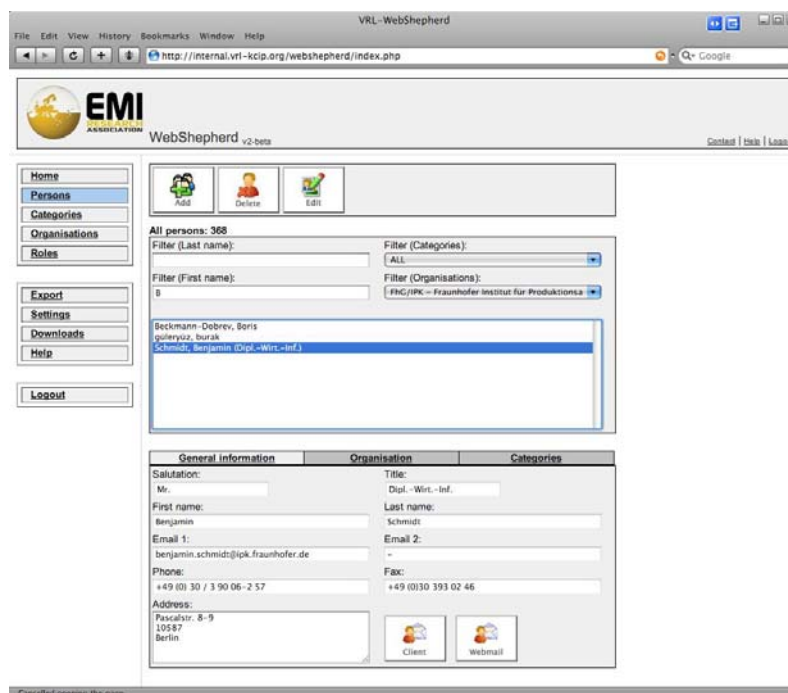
VRL-WebShepherd

File Edit View History Bookmarks Window Help

http://internal.vrl-kcip.org/webshepherd/index.php

Q- Google

EMI RESEARCH ASSOCIATION

WebShepherd v2-beta

Contact | Help | Logo

Home
Persons
Categories
Organisations
Roles

Export
Settings
Downloads
Help

Logout

Add Delete Edit

All persons: 368

Filter (Last name):

Filter (Categories):
ALL

Filter (First name):
B

Filter (Organisations):
FhG/IPK - Fraunhofer Institut für Produktionsa

Beckmann-Dobrev, Boris
güleryüz, burak
Schmidt, Benjamin (Dipl.-Wirt.-Inf.)

| General information | Organisation | Categories |
|---|---|---|

Salutation:
Mr.

Title:
Dipl.-Wirt.-Inf.

First name:
Benjamin

Last name:
Schmidt

Email 1:
benjamin.schmidt@ipk.fraunhofer.de

Email 2:
-

Phone:
+49 (0) 30 / 3 90 06-2 57

Fax:
+49 (0)30 393 02 46

Address:
Pascalstr. 8-9
10587
Berlin

Client Webmail

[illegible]